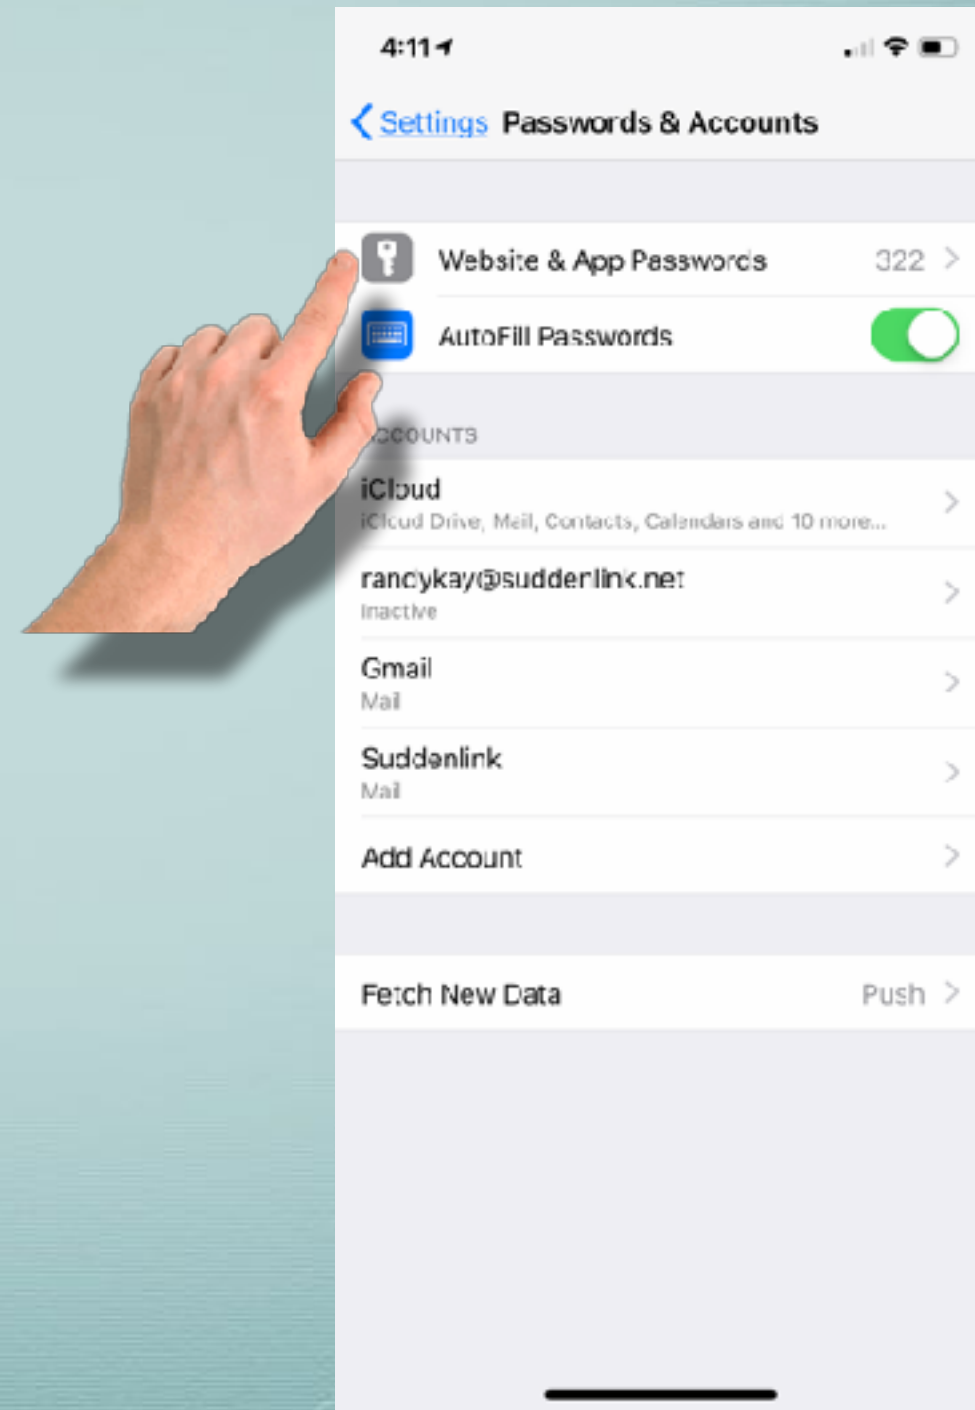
4:11

Settings Passwords & Accounts

Website & App Passwords 322

AutoFill Passwords

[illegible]CCOUNTS

iCloud
iCloud Drive, Mail, Contacts, Calendars and 10 more...

randykay@suddenlink.net
Inactive

Gmail
Mail

Suddenlink
Mail

Add Account

Fetch New Data Push